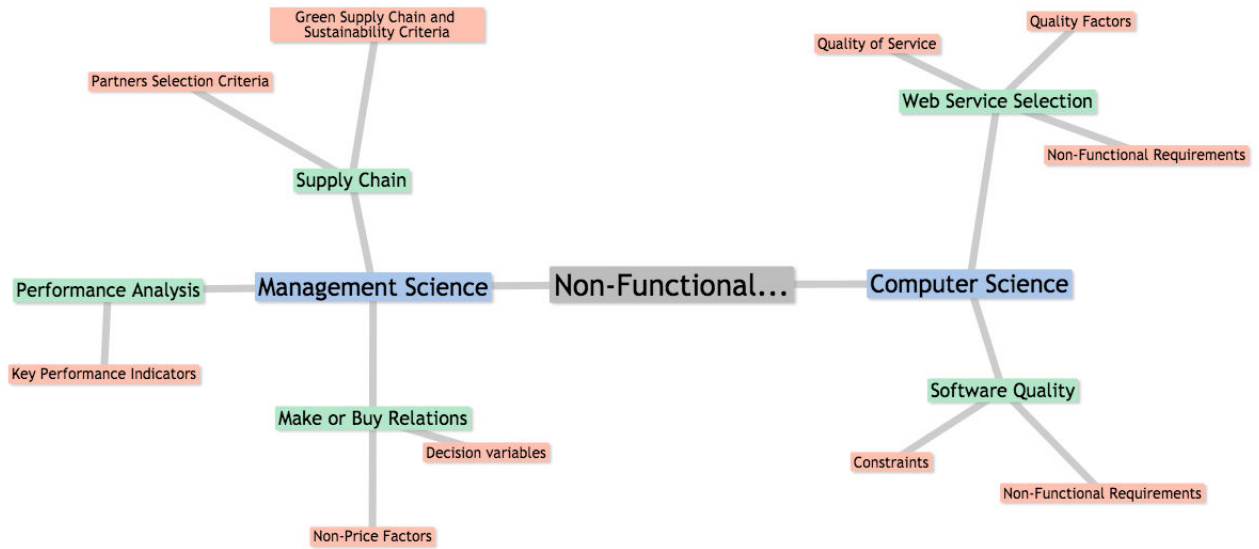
Non-Functional...

Management Science

Supply Chain

Green Supply Chain and Sustainability Criteria

Partners Selection Criteria

Performance Analysis

Key Performance Indicators

Make or Buy Relations

Decision variables

Non-Price Factors

Computer Science

Web Service Selection

Quality of Service

Quality Factors

Non-Functional Requirements

Software Quality

Constraints

Non-Functional Requirements